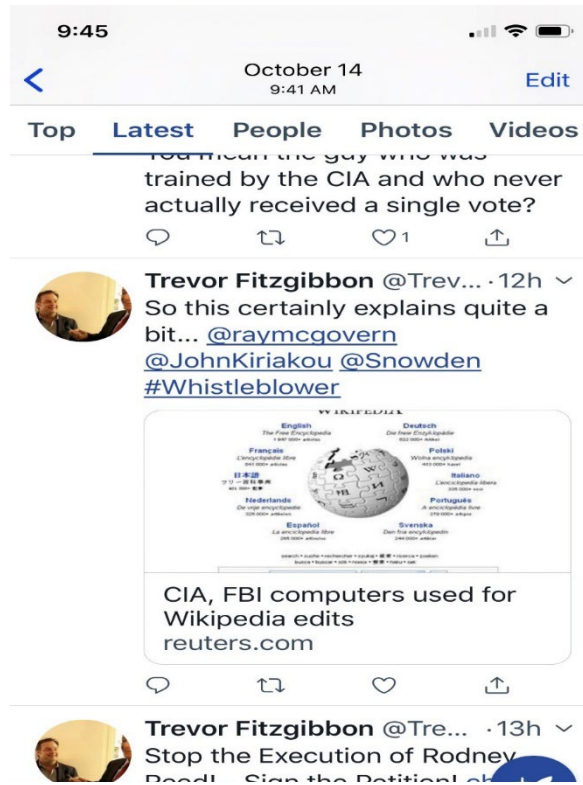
9:45

October 14
9:41 AM

Edit

Top Latest People Photos Videos

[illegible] trained by the CIA and who never actually received a single vote?

1

Trevor Fitzgibbon @Trev... · 12h
So this certainly explains quite a bit... @raymcgovern @JohnKiriakou @Snowden #Whistleblower

WIKIPEDIA
English
The Free Encyclopedia
Deutsch
Die freie Enzyklopädie
Français
L'encyclopédie libre
Polski
Wolna encyklopedia
日本語
Italiano
L'enciclopedia libera
Nederlands
De vrije encyclopedie
Português
A enciclopédia livre
Español
La enciclopedia libre
Svenska
Den fria encyklopedin

CIA, FBI computers used for Wikipedia edits
reuters.com

Trevor Fitzgibbon @Tre... · 13h
Stop the Execution of Rodney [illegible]